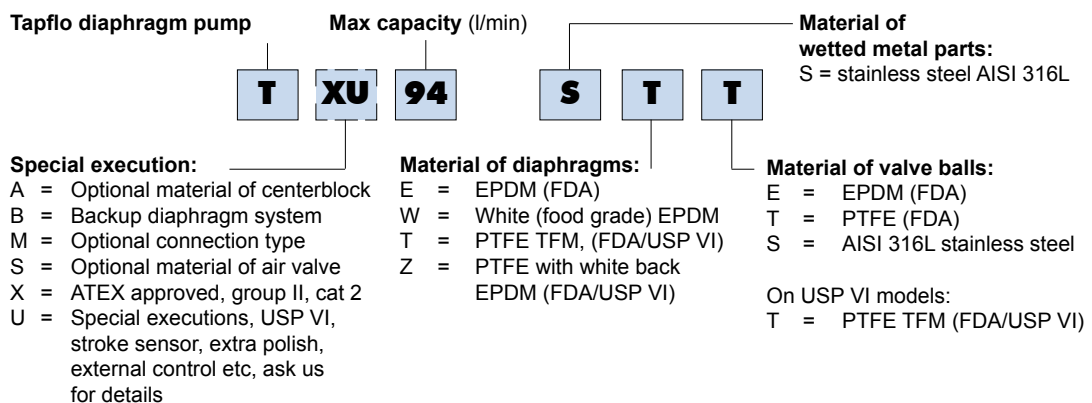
Tapflo diaphragm pump

Max capacity (l/min)

Material of wetted metal parts:
S = stainless steel AISI 316L

T XU 94 S T T

Special execution:
A = Optional material of centerblock
B = Backup diaphragm system
M = Optional connection type
S = Optional material of air valve
X = ATEX approved, group II, cat 2
U = Special executions, USP VI, stroke sensor, extra polish, external control etc, ask us for details

Material of diaphragms:
E = EPDM (FDA)
W = White (food grade) EPDM
T = PTFE TFM, (FDA/USP VI)
Z = PTFE with white back EPDM (FDA/USP VI)

Material of valve balls:
E = EPDM (FDA)
T = PTFE (FDA)
S = AISI 316L stainless steel

On USP VI models:
T = PTFE TFM (FDA/USP VI)